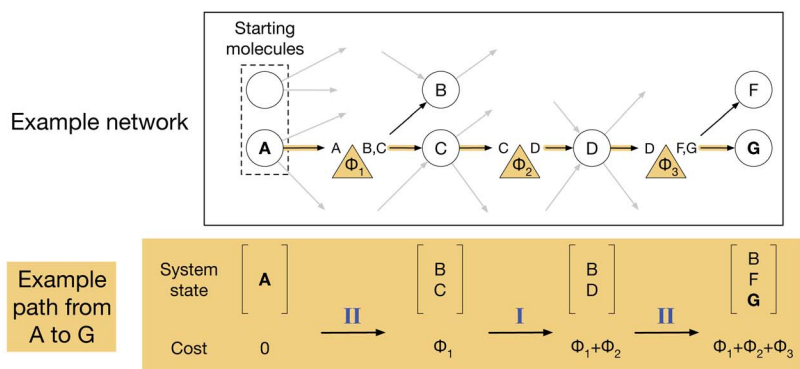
Example network

Starting molecules

B

A

A

$\Phi_1$

B,C

C

C

$\Phi_2$

D

D

D

$\Phi_3$

F,G

F

G

Example path from A to G

System state

Cost

$\begin{bmatrix} \textbf{A} \end{bmatrix}$

0

II

$\begin{bmatrix} B \\ C \end{bmatrix}$

$\Phi_1$

I

$\begin{bmatrix} B \\ D \end{bmatrix}$

$\Phi_1+\Phi_2$

II

$\begin{bmatrix} B \\ F \\ \textbf{G} \end{bmatrix}$

$\Phi_1+\Phi_2+\Phi_3$